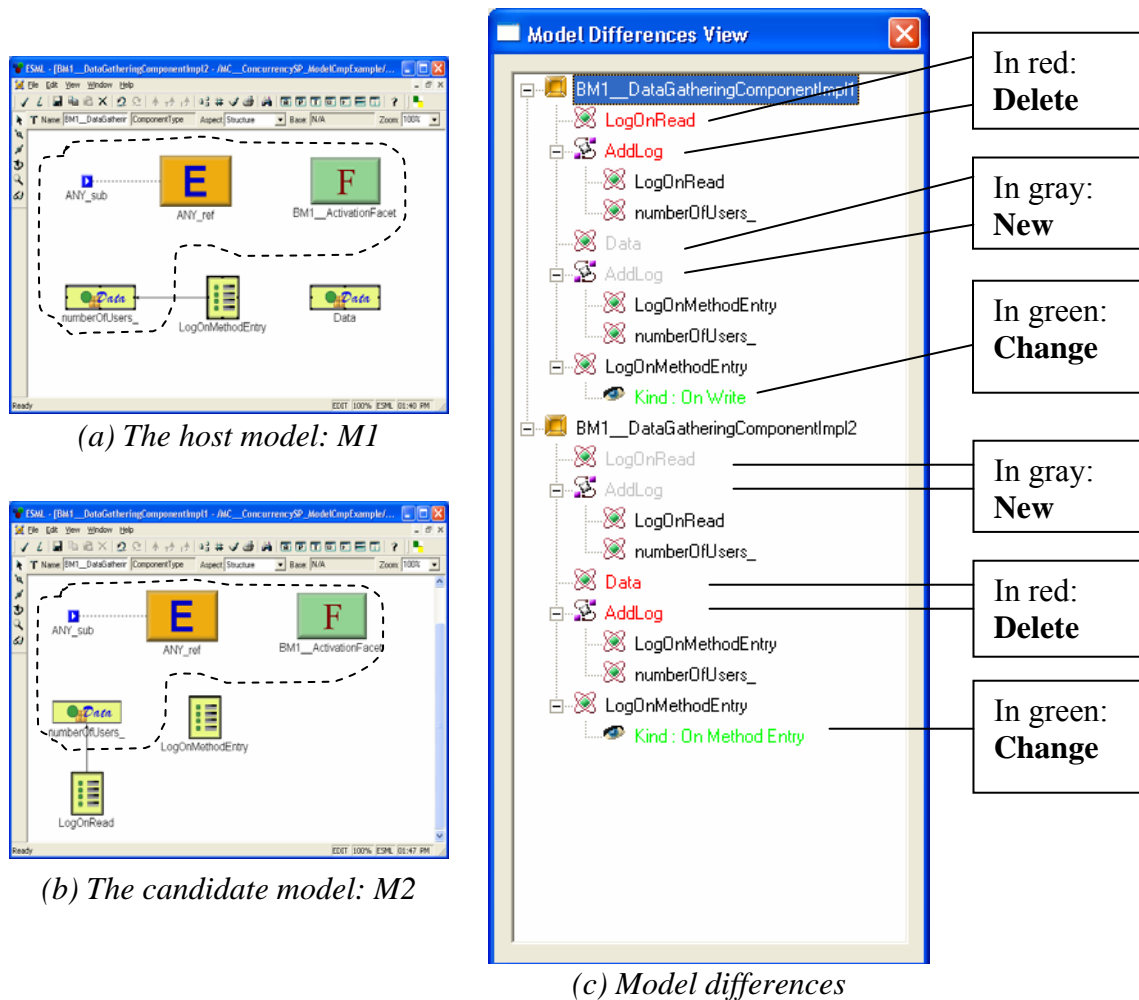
ESML - [BM1__DataGatheringComponentImpl2 - /MC__ConcurrencySP_ModelCmpExample/...

File Edit View Window Help

Name BM1__DataGatherir ComponentType Aspect Structure Base N/A Zoom 100%

ANY_sub

E

ANY_ref

F

BM1__ActivationFacet

Data

numberOfUsers_

LogOnMethodEntry

Data

Data

Ready EDIT 100% ESML 01:40 PM

(a) The host model: M1

ESML - [BM1__DataGatheringComponentImpl1 - /MC__ConcurrencySP_ModelCmpExample/...

File Edit View Window Help

Name BM1__DataGatherir ComponentType Aspect Structure Base N/A Zoom 100%

ANY_sub

E

ANY_ref

F

BM1__ActivationFacet

Data

numberOfUsers_

LogOnMethodEntry

LogOnRead

Ready EDIT 100% ESML 01:47 PM

(b) The candidate model: M2

Model Differences View

BM1__DataGatheringComponentImpl1

LogOnRead

AddLog

LogOnRead

numberOfUsers_

Data

AddLog

LogOnMethodEntry

numberOfUsers_

LogOnMethodEntry

Kind : On Write

BM1__DataGatheringComponentImpl2

LogOnRead

AddLog

LogOnRead

numberOfUsers_

Data

AddLog

LogOnMethodEntry

numberOfUsers_

LogOnMethodEntry

Kind : On Method Entry

In red: **Delete**

In gray: **New**

In green: **Change**

In gray: **New**

In red: **Delete**

In green: **Change**

(c) Model differences